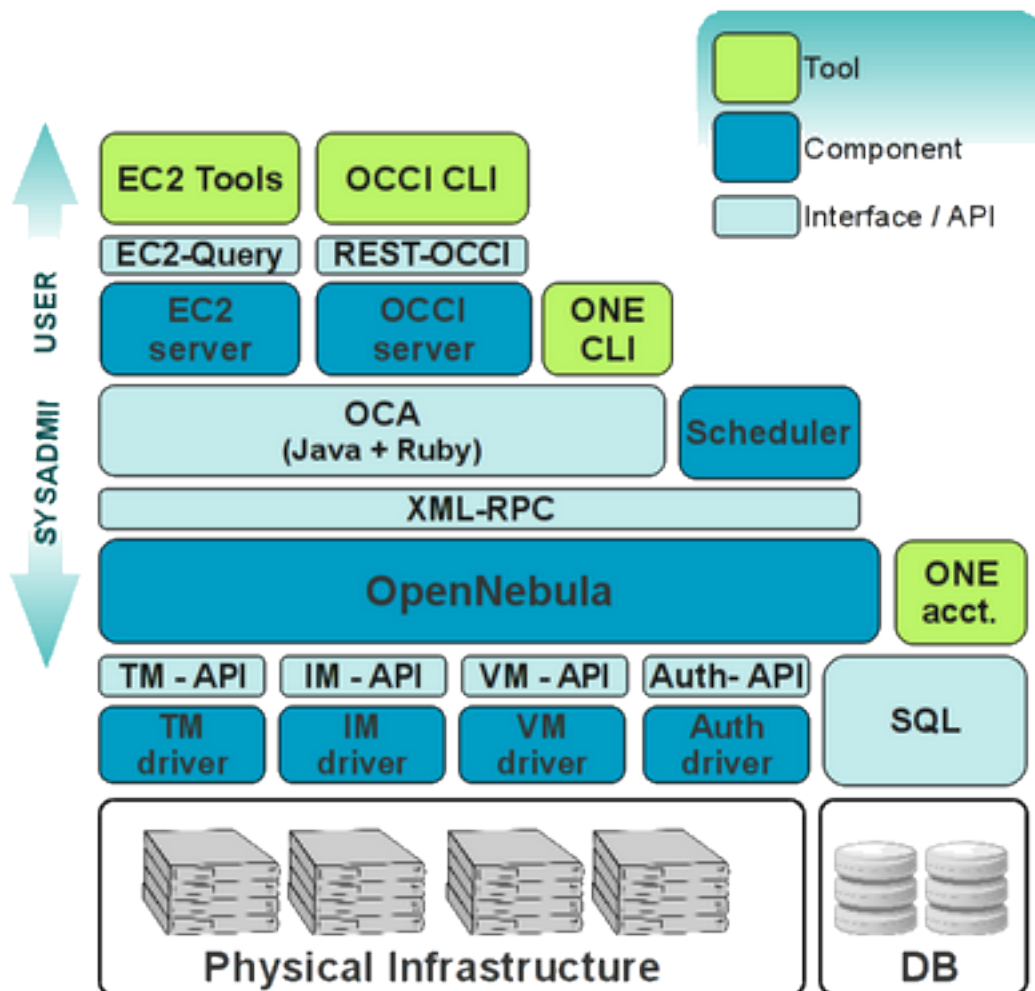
Tool

Component

Interface / API

USER

SYSADMIN

EC2 Tools

OCCI CLI

EC2-Query

REST-OCCI

EC2 server

OCCI server

ONE CLI

OCA (Java + Ruby)

Scheduler

XML-RPC

OpenNebula

ONE acct.

TM - API

IM - API

VM - API

Auth- API

TM driver

IM driver

VM driver

Auth driver

SQL

Physical Infrastructure

DB